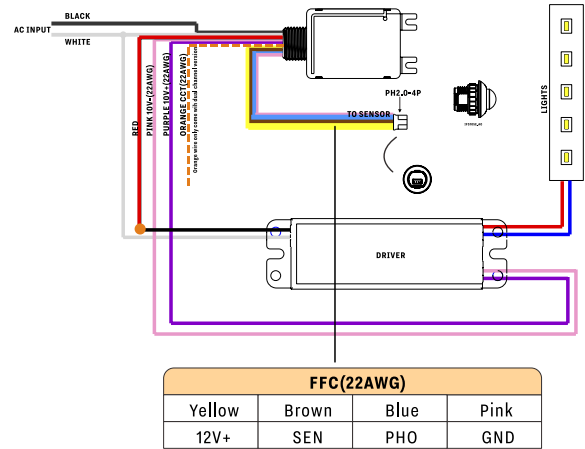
BLACK

AC INPUT

WHITE

RED

PINK 10V-(22AWG)

PURPLE 10V+(22AWG)

ORANGE CCT(22AWG)

Orange wire only comes with dual channel versions

PH2.0-4P

TO SENSOR

LIGHTS

DRIVER

FFC(22AWG)

| Yellow | Brown | Blue | Pink |
|---|---|---|---|
| 12V+ | SEN | PHO | GND |